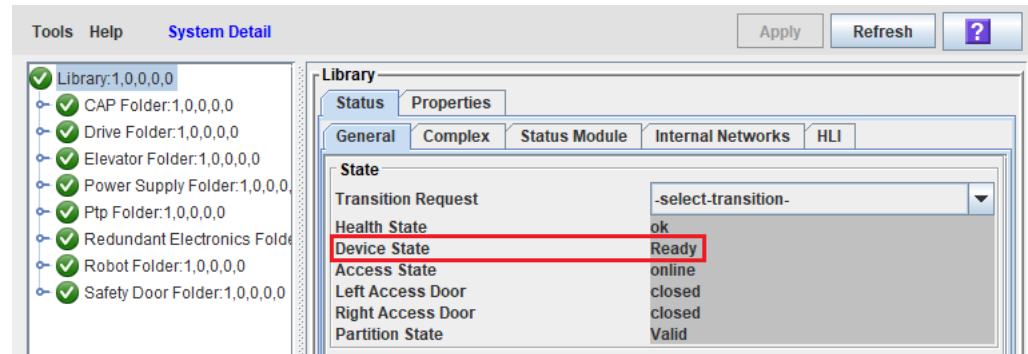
Tools Help System Detail

Apply Refresh ?

Library:1,0,0,0,0
CAP Folder:1,0,0,0,0
Drive Folder:1,0,0,0,0
Elevator Folder:1,0,0,0,0
Power Supply Folder:1,0,0,0,
Ptp Folder:1,0,0,0,0
Redundant Electronics Folde
Robot Folder:1,0,0,0,0
Safety Door Folder:1,0,0,0,0

Library

Status Properties

General Complex Status Module Internal Networks HLI

State

| | |
|---|---|
| Transition Request | -select-transition- |
| Health State | ok |
| Device State | Ready |
| Access State | online |
| Left Access Door | closed |
| Right Access Door | closed |
| Partition State | Valid |